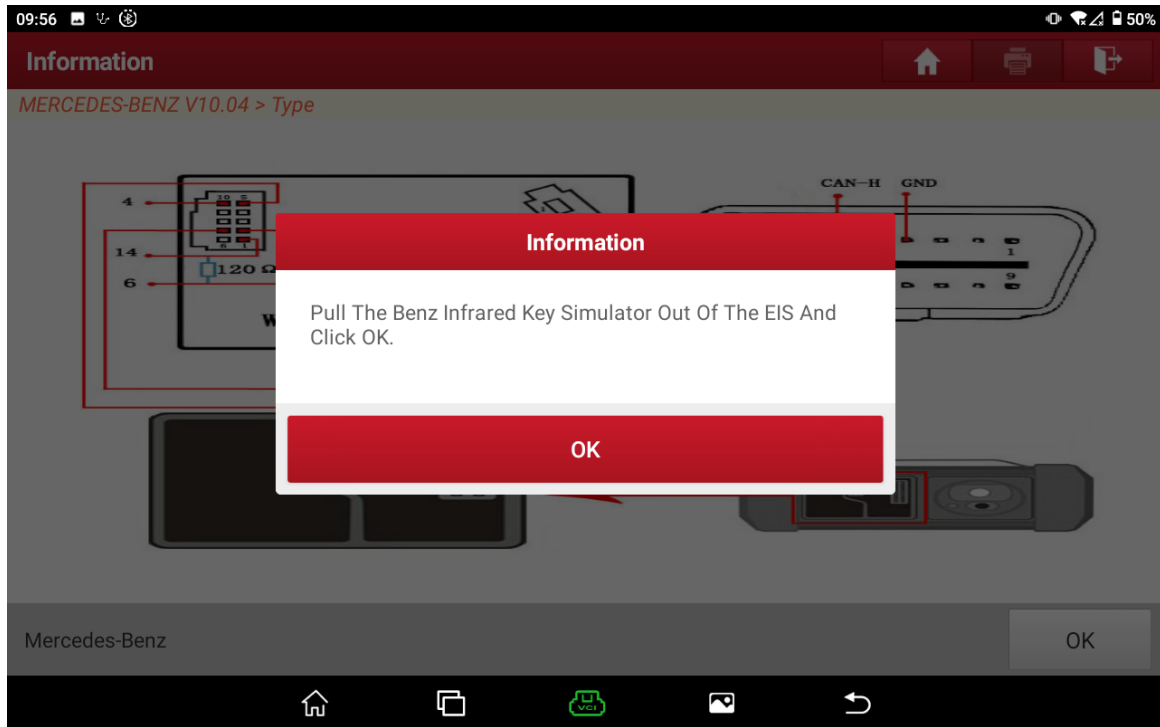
09:56

50%

Information

MERCEDES-BENZ V10.04 > Type

4

14

6

10 5

6 1

120 Ω

W

CAN−H GND

1

9

Information

Pull The Benz Infrared Key Simulator Out Of The EIS And Click OK.

OK

Mercedes-Benz

OK

VCI